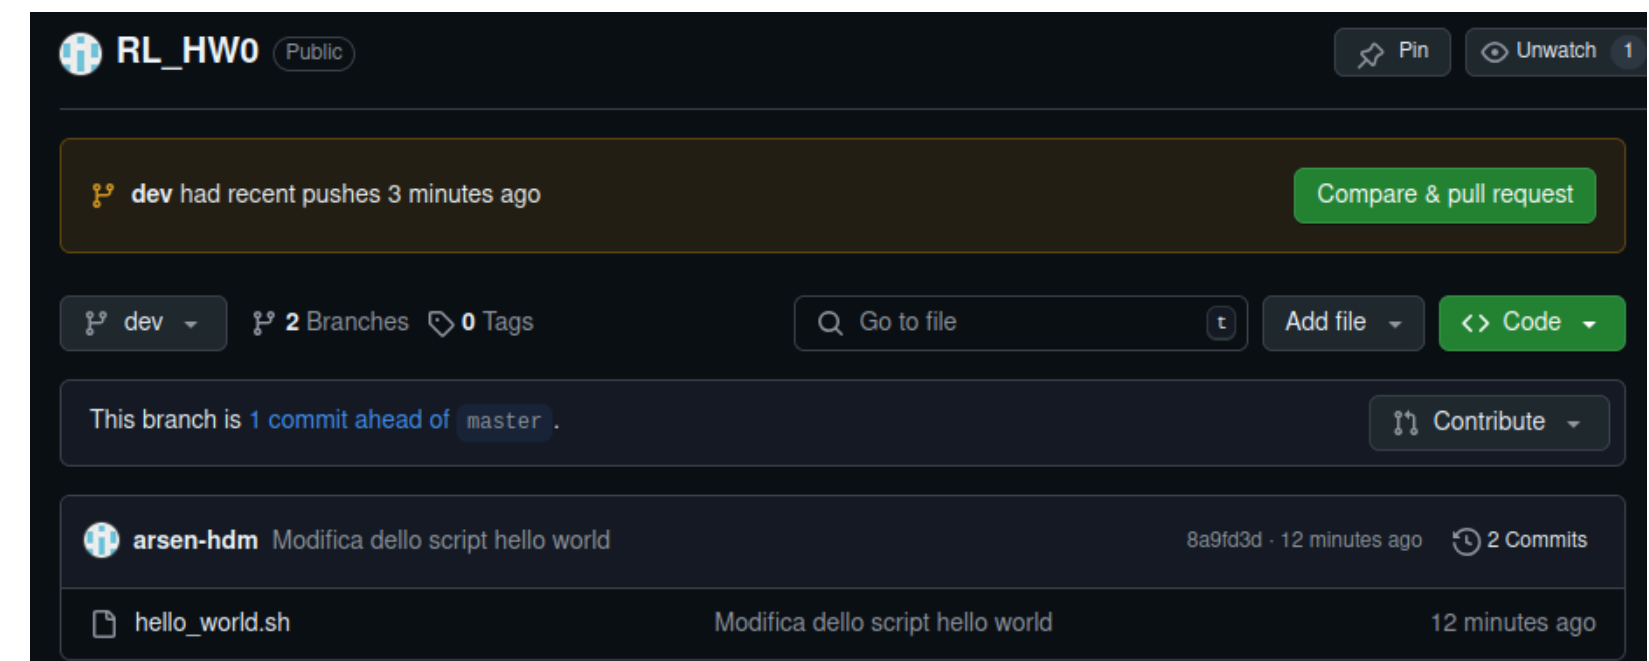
RL_HW0 Public

Pin

Unwatch 1

dev had recent pushes 3 minutes ago

Compare & pull request

dev

2 Branches

0 Tags

Go to file

t

Add file

Code

This branch is 1 commit ahead of master.

Contribute

arsen-hdm Modifica dello script hello world

8a9fd3d · 12 minutes ago

2 Commits

hello_world.sh

Modifica dello script hello world

12 minutes ago